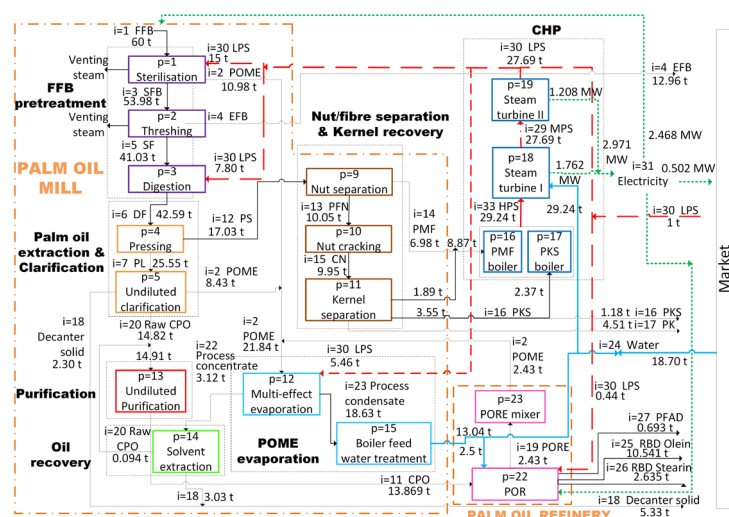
i=1 FFB
60 t

Venting steam

p=1
Sterilisation

i=30 LPS
15 t

i=2 POME
10.98 t

FFB pretreatment

i=3 SFB
53.98 t

Venting steam

p=2
Threshing

i=4 EFB

i=5 SF
41.03 t

i=30 LPS
7.80 t

PALM OIL MILL

p=3
Digestion

i=6 DF 42.59 t

i=12 PS
17.03 t

Palm oil extraction & Clarification

p=4
Pressing

i=7 PL 25.55 t

i=2 POME
8.43 t

p=5
Undiluted clarification

i=18
Decanter solid
2.30 t

i=20 Raw CPO
14.82 t

14.91 t

i=22
Process concentrate
3.12 t

Purification

p=13
Undiluted Purification

i=2
POME
21.84 t

i=30 LPS
5.46 t

Oil recovery

i=20 Raw CPO
0.094 t

p=14
Solvent extraction

p=12
Multi-effect evaporation

POME evaporation

i=23 Process condensate
18.63 t

p=15
Boiler feed water treatment

i=18 3.03 t

Nut/fibre separation & Kernel recovery

p=9
Nut separation

i=13 PFN
10.05 t

p=10
Nut cracking

i=15 CN
9.95 t

p=11
Kernel separation

i=14
PMF
6.98 t

8.87 t

1.89 t

3.55 t

i=16 PKS

CHP

i=30 LPS
27.69 t

p=19
Steam turbine II

1.208 MW

i=29 MPS
27.69 t

p=18
Steam turbine I

1.762 MW

i=33 HPS
29.24 t

29.24 t

p=16
PMF boiler

p=17
PKS boiler

2.37 t

i=4 EFB
12.96 t

2.971 MW

2.468 MW

i=31 0.502 MW
Electricity

i=30 LPS
1 t

Market

1.18 t i=16 PKS
4.51 t i=17 PK

i=24 Water
18.70 t

i=2
POME
2.43 t

p=23
PORE mixer

i=30 LPS
0.44 t

13.04 t

2.5 t

i=19 PORE
2.43 t

i=27 PFAD
0.693 t

i=25 RBD Olein
10.541 t

i=26 RBD Stearin
2.635 t

i=11 CPO
13.869 t

p=22
POR

i=18 Decanter solid
5.33 t

PALM OIL REFINERY